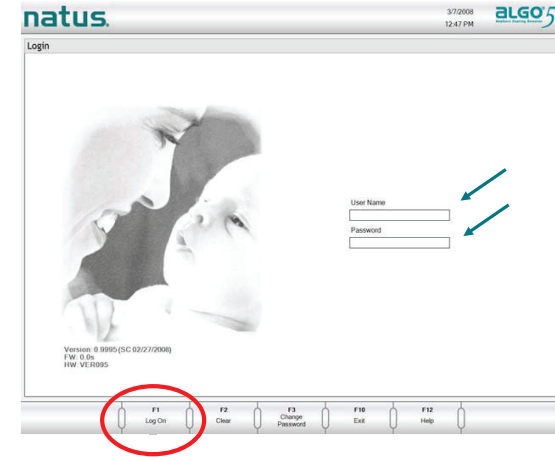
natus.

3/7/2008
12:47 PM

ALGO 5
Newborn Hearing Screener

Login

User Name

Password

Version: 0.9995 (SC 02/27/2008)
FW: 0.0s
HW: VER095

F1
Log On

F2
Clear

F3
Change Password

F10
Exit

F12
Help